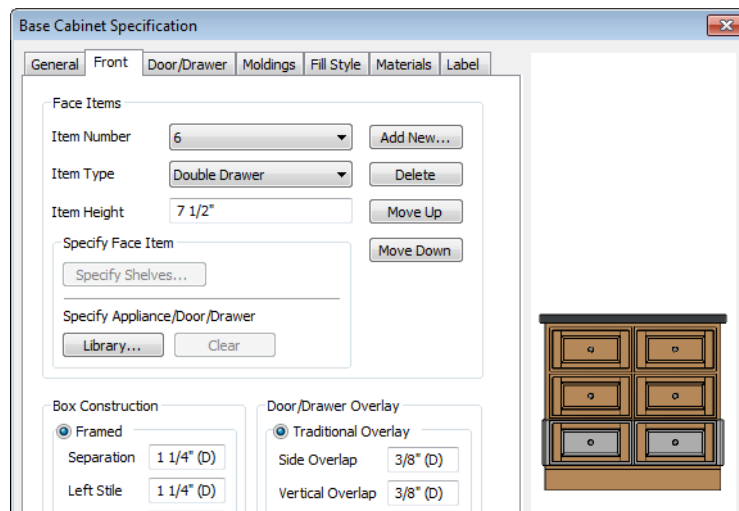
Base Cabinet Specification

General | Front | Door/Drawer | Moldings | Fill Style | Materials | Label

Face Items

Item Number 6

Add New...

Item Type Double Drawer

Delete

Item Height 7 1/2"

Move Up

Specify Face Item

Move Down

Specify Shelves...

Specify Appliance/Door/Drawer

Library... Clear

Box Construction

Framed

Separation 1 1/4" (D)

Left Stile 1 1/4" (D)

Door/Drawer Overlay

Traditional Overlay

Side Overlap 3/8" (D)

Vertical Overlap 3/8" (D)